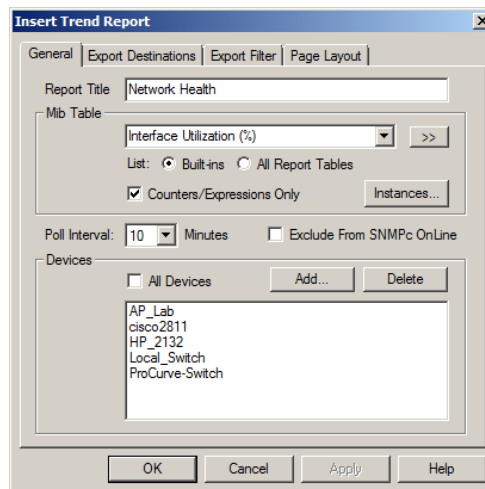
Insert Trend Report

General | Export Destinations | Export Filter | Page Layout

Report Title: Network Health

Mib Table

Interface Utilization (%)

>>

List: Built-ins   All Report Tables

Counters/Expressions Only

Instances...

Poll Interval: 10 Minutes

Exclude From SNMPc OnLine

Devices

All Devices

Add...

Delete

AP_Lab
cisco2811
HP_2132
Local_Switch
ProCurve-Switch

OK

Cancel

Apply

Help